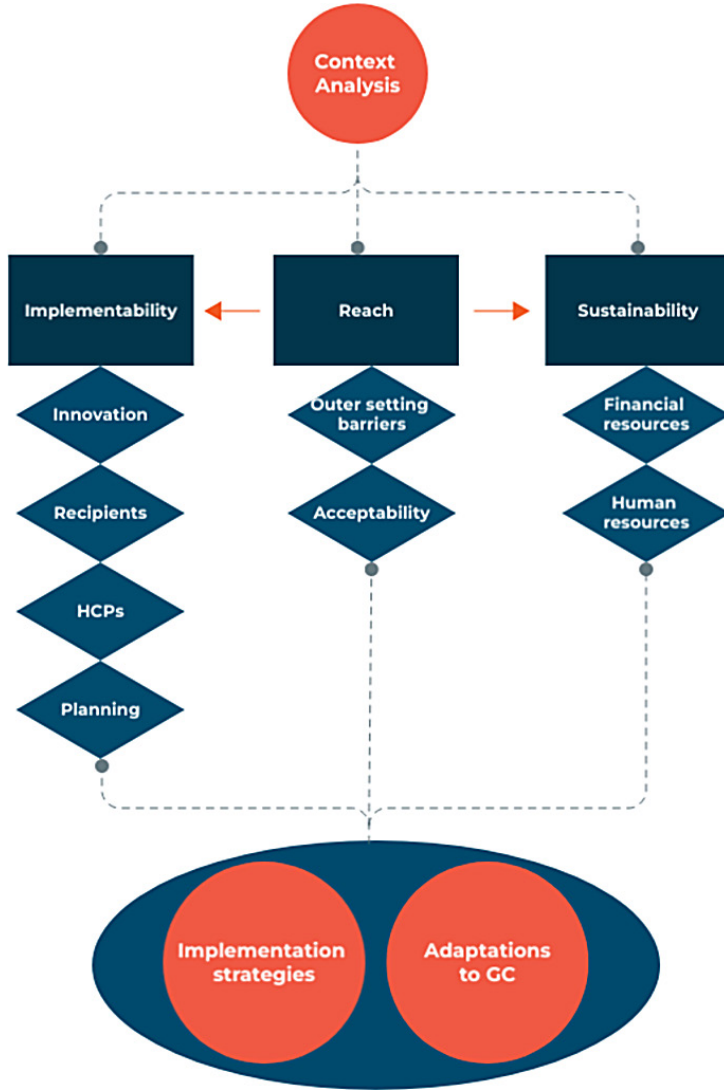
Context Analysis

Implementability

Reach

Sustainability

Innovation

Recipients

HCPs

Planning

Outer setting barriers

Acceptability

Financial resources

Human resources

Implementation strategies

Adaptations to GC